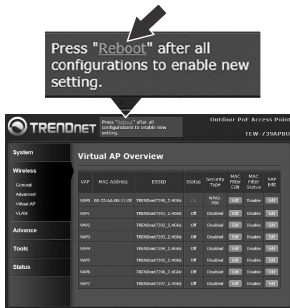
Press "Reboot" after all configurations to enable new setting.

TRENDnet

Press "Reboot" after all configurations to enable new setting.

Outdoor PoE Access Point

TEW-739APBO

System

Wireless

General

Advanced

Virtual AP

VLAN

Advance

Tools

Status

Virtual AP Overview

| VAP | MAC Address | ESSID | Status | Security Type | MAC Filter Edit | MAC Filter Status | VAP Edit |
|---|---|---|---|---|---|---|---|
| VAP0 | 00:35:4A:00:11:0E | TRENDnet739_2.4GHz | On | WPA2-PSK | Edit | Disable | Edit |
| VAP1 | | TRENDnet739_2.4GHz | Off | Disabled | Edit | Disable | Edit |
| VAP2 | | TRENDnet739_2.4GHz | Off | Disabled | Edit | Disable | Edit |
| VAP3 | | TRENDnet739_2.4GHz | Off | Disabled | Edit | Disable | Edit |
| VAP4 | | TRENDnet739_2.4GHz | Off | Disabled | Edit | Disable | Edit |
| VAP5 | | TRENDnet739_2.4GHz | Off | Disabled | Edit | Disable | Edit |
| VAP6 | | TRENDnet739_2.4GHz | Off | Disabled | Edit | Disable | Edit |
| VAP7 | | TRENDnet739_2.4GHz | Off | Disabled | Edit | Disable | Edit |